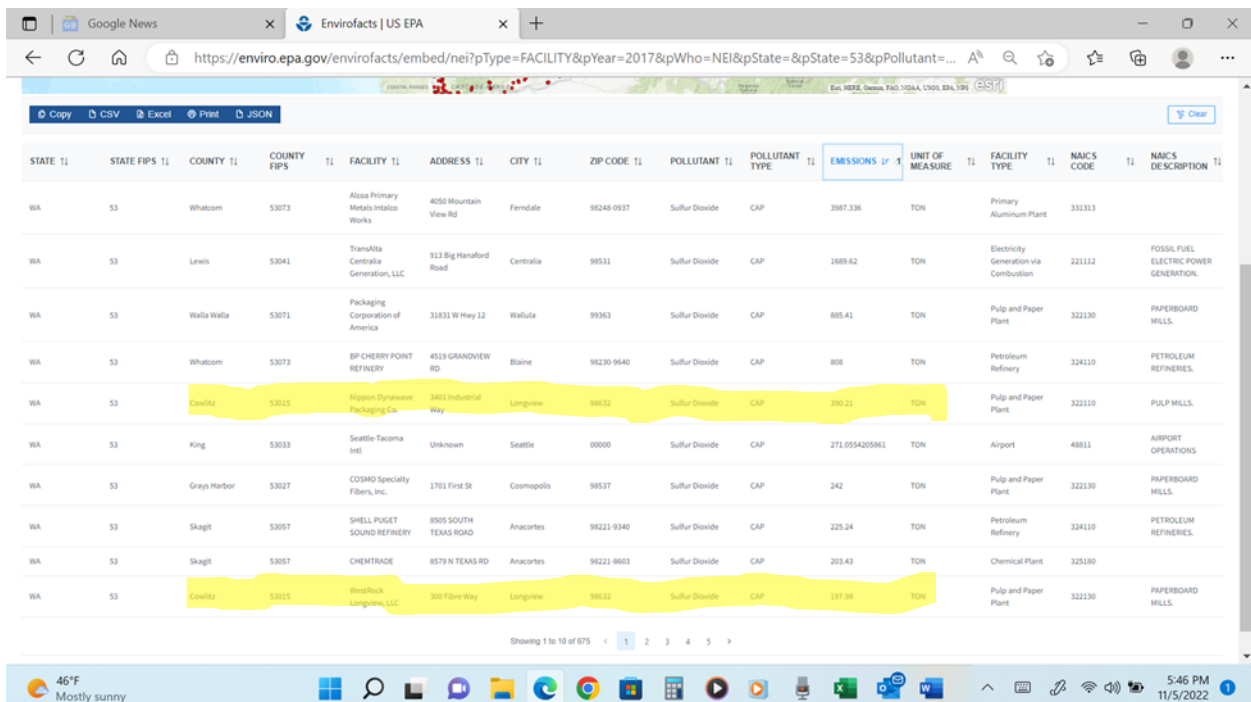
Google News × Envirofacts | US EPA × +

https://enviro.epa.gov/envirofacts/embed/nei?pType=FACILITY&pYear=2017&pWho=NEI&pState=&pState=53&pPollutant=...

Esri, HERE, Garmin, FAO, NOAA, USGS, EPA, NPS esri

Copy CSV Excel Print JSON

Clear

| STATE | STATE FIPS | COUNTY | COUNTY FIPS | FACILITY | ADDRESS | CITY | ZIP CODE | POLLUTANT | POLLUTANT TYPE | EMISSIONS | UNIT OF MEASURE | FACILITY TYPE | NAICS CODE | NAICS DESCRIPTION |
|---|---|---|---|---|---|---|---|---|---|---|---|---|---|---|
| WA | 53 | Whatcom | 53073 | Alcoa Primary Metals Intalco Works | 4050 Mountain View Rd | Ferndale | 98248-0937 | Sulfur Dioxide | CAP | 3987.336 | TON | Primary Aluminum Plant | 331313 | |
| WA | 53 | Lewis | 53041 | TransAlta Centralia Generation, LLC | 913 Big Hanaford Road | Centralia | 98531 | Sulfur Dioxide | CAP | 1689.62 | TON | Electricity Generation via Combustion | 221112 | FOSSIL FUEL ELECTRIC POWER GENERATION. |
| WA | 53 | Walla Walla | 53071 | Packaging Corporation of America | 31831 W Hwy 12 | Wallula | 99363 | Sulfur Dioxide | CAP | 885.41 | TON | Pulp and Paper Plant | 322130 | PAPERBOARD MILLS. |
| WA | 53 | Whatcom | 53073 | BP CHERRY POINT REFINERY | 4519 GRANDVIEW RD | Blaine | 98230-9640 | Sulfur Dioxide | CAP | 808 | TON | Petroleum Refinery | 324110 | PETROLEUM REFINERIES. |
| WA | 53 | Cowlitz | 53015 | Nippon Dynawave Packaging Co. | 3401 Industrial Way | Longview | 98632 | Sulfur Dioxide | CAP | 390.21 | TON | Pulp and Paper Plant | 322110 | PULP MILLS. |
| WA | 53 | King | 53033 | Seattle-Tacoma Intl | Unknown | Seattle | 00000 | Sulfur Dioxide | CAP | 271.0554205861 | TON | Airport | 48811 | AIRPORT OPERATIONS |
| WA | 53 | Grays Harbor | 53027 | COSMO Specialty Fibers, Inc. | 1701 First St | Cosmopolis | 98537 | Sulfur Dioxide | CAP | 242 | TON | Pulp and Paper Plant | 322130 | PAPERBOARD MILLS. |
| WA | 53 | Skagit | 53057 | SHELL PUGET SOUND REFINERY | 8505 SOUTH TEXAS ROAD | Anacortes | 98221-9340 | Sulfur Dioxide | CAP | 225.24 | TON | Petroleum Refinery | 324110 | PETROLEUM REFINERIES. |
| WA | 53 | Skagit | 53057 | CHEMTRADE | 8579 N TEXAS RD | Anacortes | 98221-8603 | Sulfur Dioxide | CAP | 203.43 | TON | Chemical Plant | 325180 | |
| WA | 53 | Cowlitz | 53015 | WestRock Longview, LLC | 300 Fibre Way | Longview | 98632 | Sulfur Dioxide | CAP | 197.98 | TON | Pulp and Paper Plant | 322130 | PAPERBOARD MILLS. |

Showing 1 to 10 of 675 ‹ 1 2 3 4 5 ›

46°F Mostly sunny

5:46 PM 11/5/2022